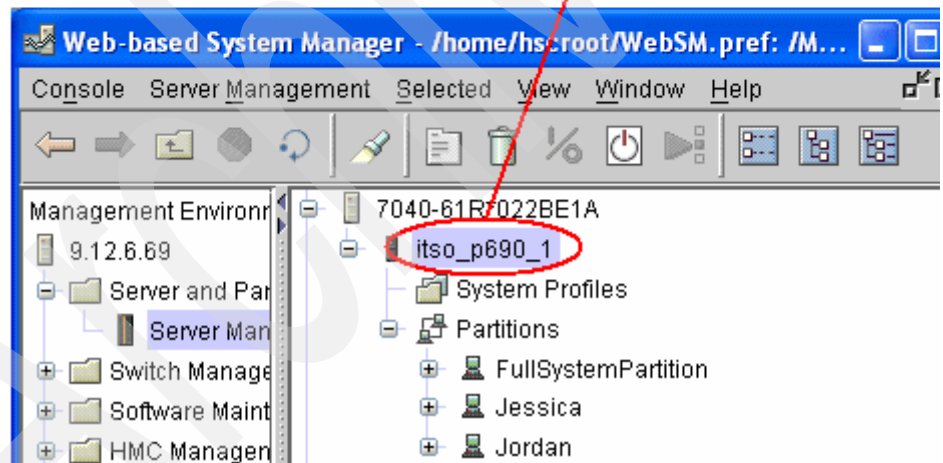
Web-based System Manager - /home/hscroot/WebSM.pref: /M...

Console Server Management Selected View Window Help

Management Environn
9.12.6.69
Server and Par
Server Man
Switch Manage
Software Maint
HMC Managen

7040-61R/022BE1A
itso_p690_1
System Profiles
Partitions
FullSystemPartition
Jessica
Jordan